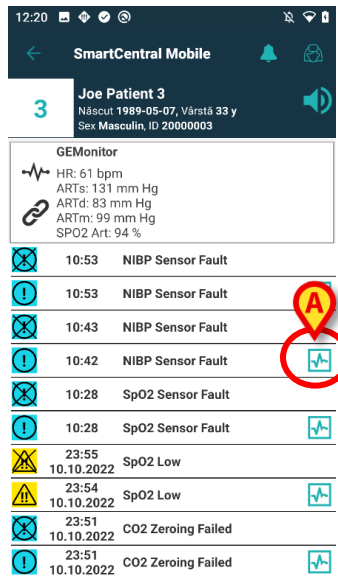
12:20

SmartCentral Mobile

3

Joe Patient 3
Născut 1989-05-07, Vârstă 33 y
Sex Masculin, ID 20000003

GEMonitor
HR: 61 bpm
ARTs: 131 mm Hg
ARTd: 83 mm Hg
ARTm: 99 mm Hg
SPO2 Art: 94 %

| | | |
|---|---|---|
| 10:53 | NIBP Sensor Fault | |
| 10:53 | NIBP Sensor Fault | |
| 10:43 | NIBP Sensor Fault | |
| 10:42 | NIBP Sensor Fault | |
| 10:28 | SpO2 Sensor Fault | |
| 10:28 | SpO2 Sensor Fault | |
| 23:55 10.10.2022 | SpO2 Low | |
| 23:54 10.10.2022 | SpO2 Low | |
| 23:51 10.10.2022 | CO2 Zeroing Failed | |
| 23:51 10.10.2022 | CO2 Zeroing Failed | |

A